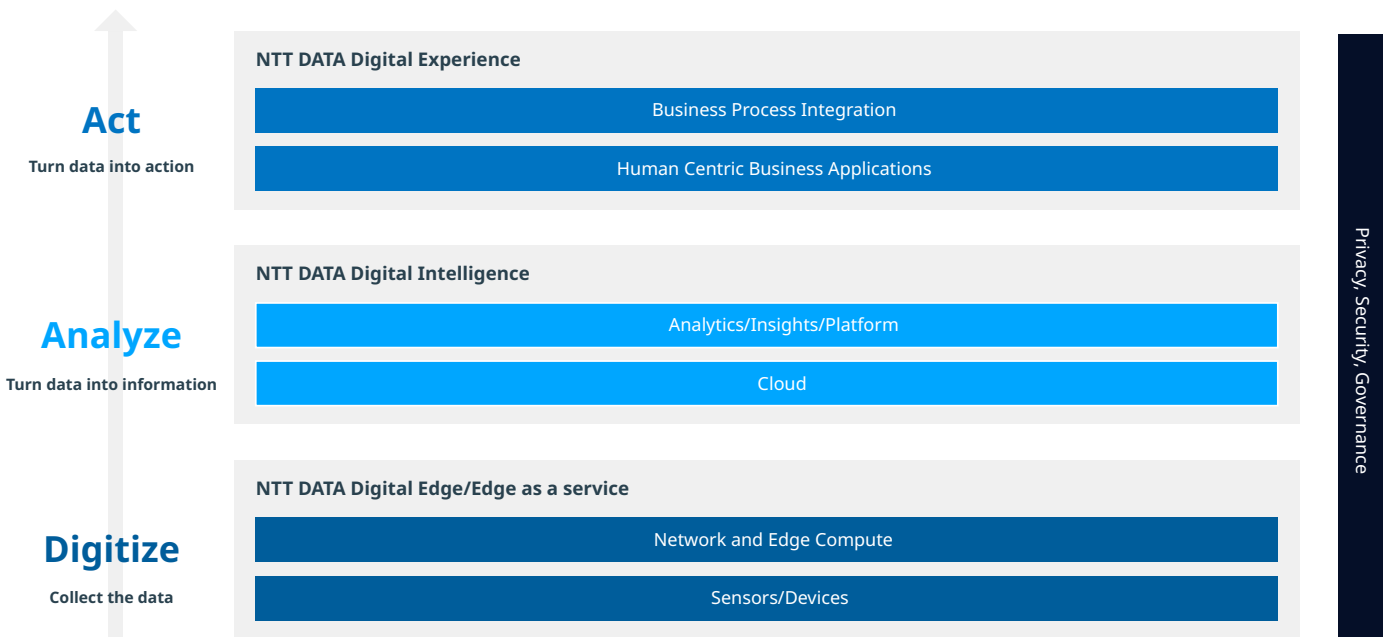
Act
Turn data into action

NTT DATA Digital Experience
Business Process Integration
Human Centric Business Applications

Analyze
Turn data into information

NTT DATA Digital Intelligence
Analytics/Insights/Platform
Cloud

Digitize
Collect the data

NTT DATA Digital Edge/Edge as a service
Network and Edge Compute
Sensors/Devices

Privacy, Security, Governance